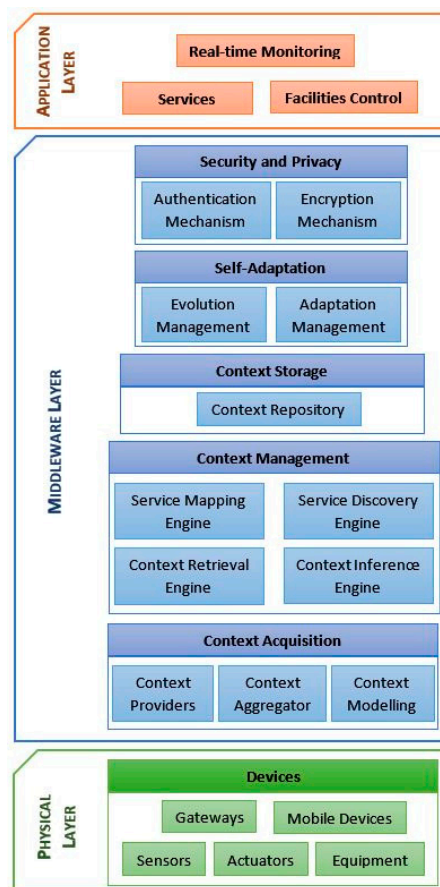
APPLICATION LAYER

Real-time Monitoring

Services

Facilities Control

MIDDLEWARE LAYER

Security and Privacy

Authentication Mechanism

Encryption Mechanism

Self-Adaptation

Evolution Management

Adaptation Management

Context Storage

Context Repository

Context Management

Service Mapping Engine

Service Discovery Engine

Context Retrieval Engine

Context Inference Engine

Context Acquisition

Context Providers

Context Aggregator

Context Modelling

PHYSICAL LAYER

Devices

Gateways

Mobile Devices

Sensors

Actuators

Equipment